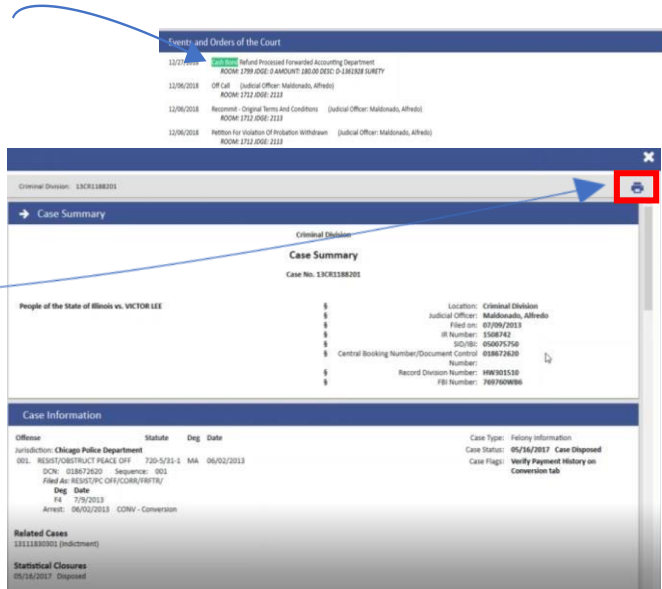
Events and Orders of the Court

12/27/2018 Cash Bond Refund Processed Forwarded Accounting Department
ROOM: 1799 JDGE: 0 AMOUNT: 180.00 DESC: D-1361928 SURETY

12/06/2018 Off Call (Judicial Officer: Maldonado, Alfredo)
ROOM: 1712 JDGE: 2113

12/06/2018 Recommit - Original Terms And Conditions (Judicial Officer: Maldonado, Alfredo)
ROOM: 1712 JDGE: 2113

12/06/2018 Petition For Violation Of Probation Withdrawn (Judicial Officer: Maldonado, Alfredo)
ROOM: 1712 JDGE: 2113

Criminal Division: 13CR1188201

Case Summary

Criminal Division

Case Summary

Case No. 13CR1188201

People of the State of Illinois vs. VICTOR LEE

§ Location: Criminal Division
§ Judicial Officer: Maldonado, Alfredo
§ Filed on: 07/09/2013
§ IR Number: 1508742
§ SID/IBI: 050075750
§ Central Booking Number/Document Control Number: 018672620
§ Record Division Number: HW301510
§ FBI Number: 769760WB6

Case Information

| Offense | Statute | Deg | Date |
|---|---|---|---|
| Jurisdiction: Chicago Police Department | | | |
| 001. RESIST/OBSTRUCT PEACE OFF | 720-5/31-1 | MA | 06/02/2013 |

DCN: 018672620 Sequence: 001
Filed As: RESIST/PC OFF/CORR/FRFTR/
Deg Date
F4 7/9/2013
Arrest: 06/02/2013 CONV - Conversion

Case Type: Felony Information
Case Status: 05/16/2017 Case Disposed
Case Flags: Verify Payment History on Conversion tab

Related Cases
13111830301 (Indictment)

Statistical Closures
05/16/2017 Disposed